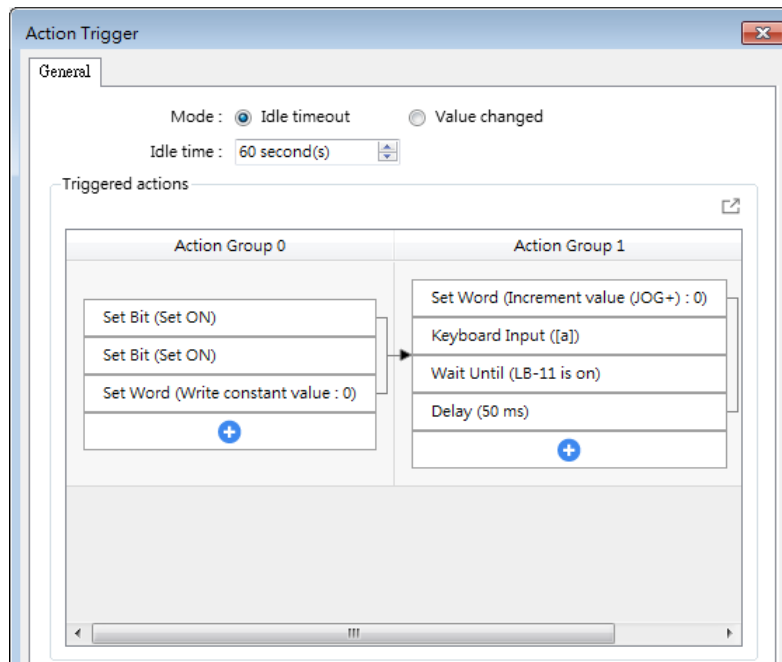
Action Trigger

General

Mode : Idle timeout Value changed

Idle time : 60 second(s)

Triggered actions

| Action Group 0 | Action Group 1 |
|---|---|
| Set Bit (Set ON) | Set Word (Increment value (JOG+) : 0) |
| Set Bit (Set ON) | Keyboard Input ([a]) |
| Set Word (Write constant value : 0) | Wait Until (LB-11 is on) |
| | Delay (50 ms) |

III